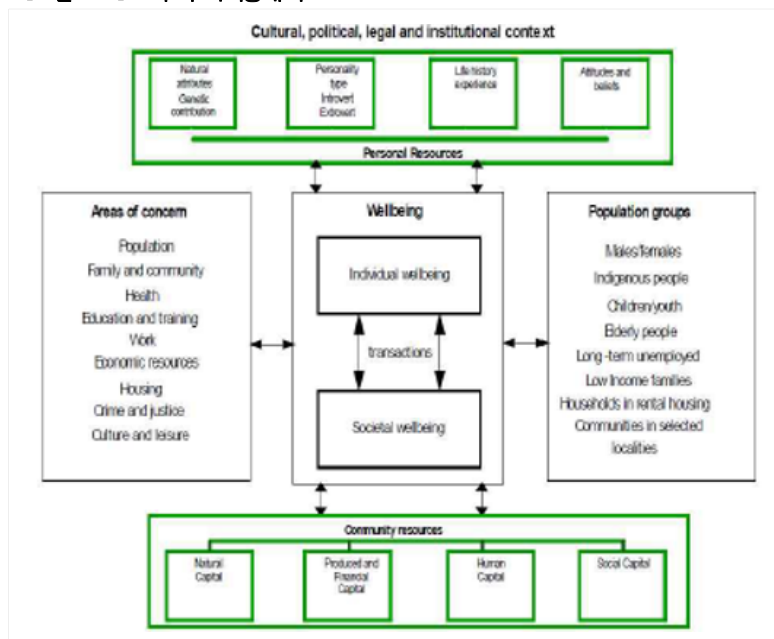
Cultural, political, legal and institutional context

Natural attributes Genetic contribution

Personality type Introvert Extrovert

Life history experience

Attitudes and beliefs

Personal Resources

Areas of concern

Population
Family and community
Health
Education and training
Work
Economic resources
Housing
Crime and justice
Culture and leisure

Wellbeing

Individual wellbeing

transactions

Societal wellbeing

Population groups

Males/females
Indigenous people
Children/youth
Elderly people
Long-term unemployed
Low Income families
Households in rental housing
Communities in selected localities

Community resources

Natural Capital

Produced and Financial Capital

Human Capital

Social Capital